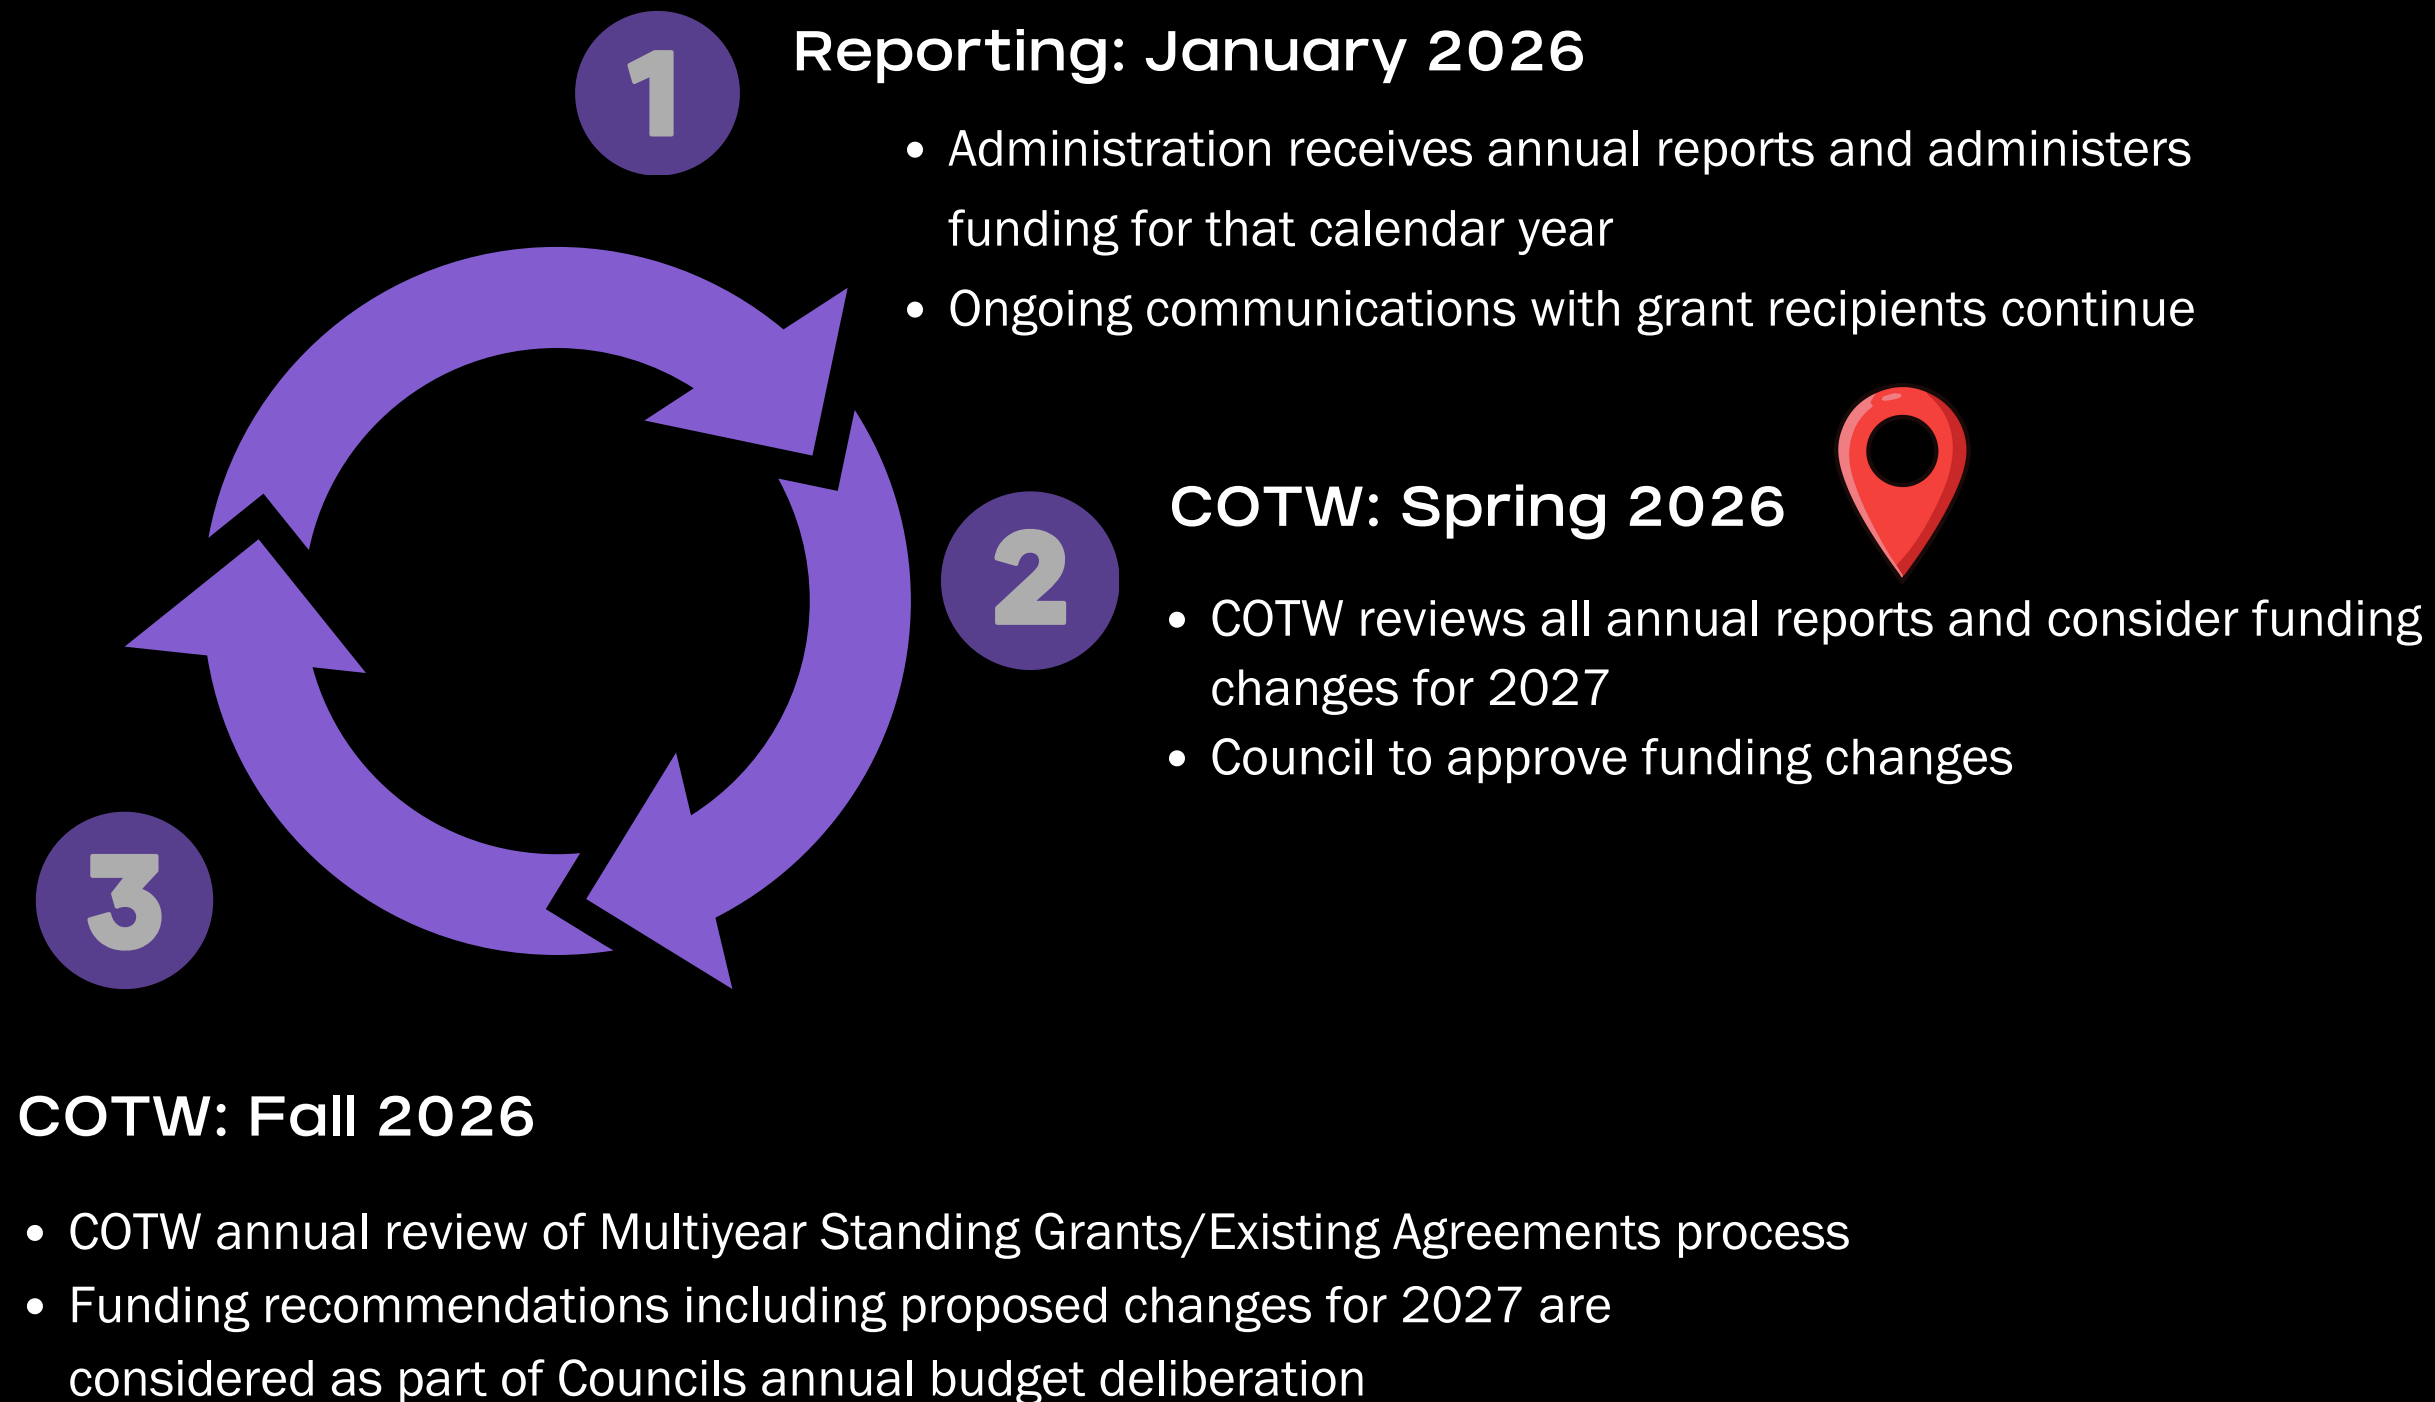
1

Reporting: January 2026

- Administration receives annual reports and administers funding for that calendar year
- Ongoing communications with grant recipients continue

2

COTW: Spring 2026

- COTW reviews all annual reports and consider funding changes for 2027
- Council to approve funding changes

3

COTW: Fall 2026

- COTW annual review of Multiyear Standing Grants/Existing Agreements process
- Funding recommendations including proposed changes for 2027 are considered as part of Councils annual budget deliberation